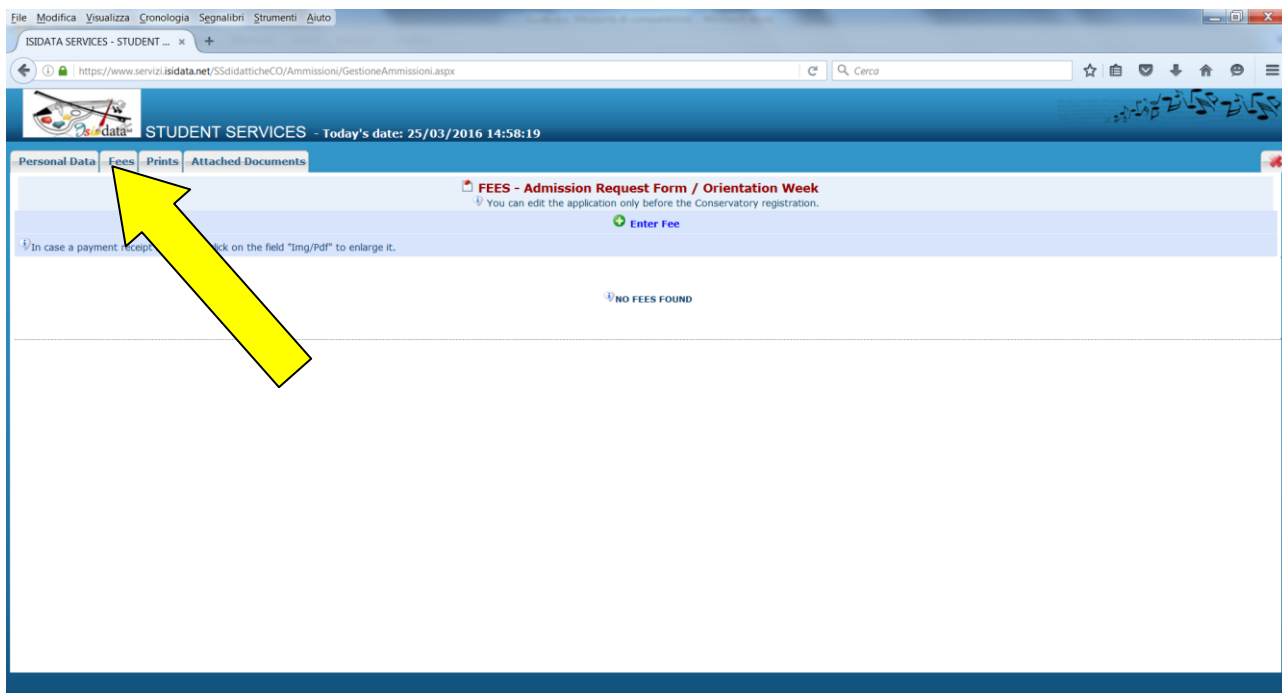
File Modifica Visualizza Cronologia Segnalibri Strumenti Aiuto

ISIDATA SERVICES - STUDENT ... ×

https://www.servizi.isidata.net/SSdidatticheCO/Ammissioni/GestioneAmmissioni.aspx

Cerca

Isidata

STUDENT SERVICES - Today's date: 25/03/2016 14:58:19

Personal Data | Fees | Prints | Attached Documents

FEES - Admission Request Form / Orientation Week

You can edit the application only before the Conservatory registration.

Enter Fee

In case a payment receipt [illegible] click on the field "Img/Pdf" to enlarge it.

NO FEES FOUND